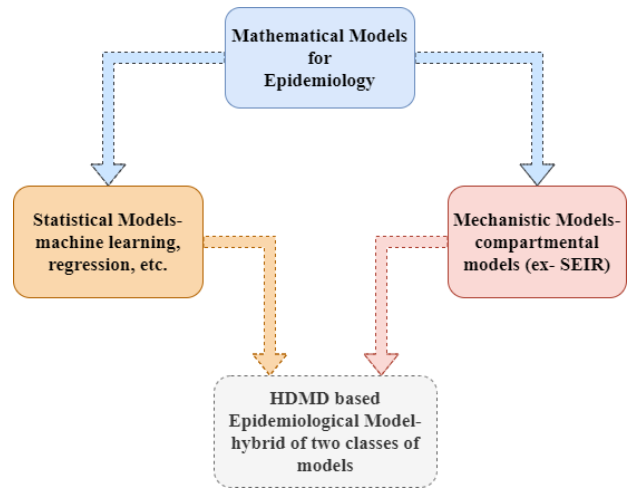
Mathematical Models for Epidemiology

Statistical Models- machine learning, regression, etc.

Mechanistic Models- compartmental models (ex- SEIR)

HDMD based Epidemiological Model- hybrid of two classes of models